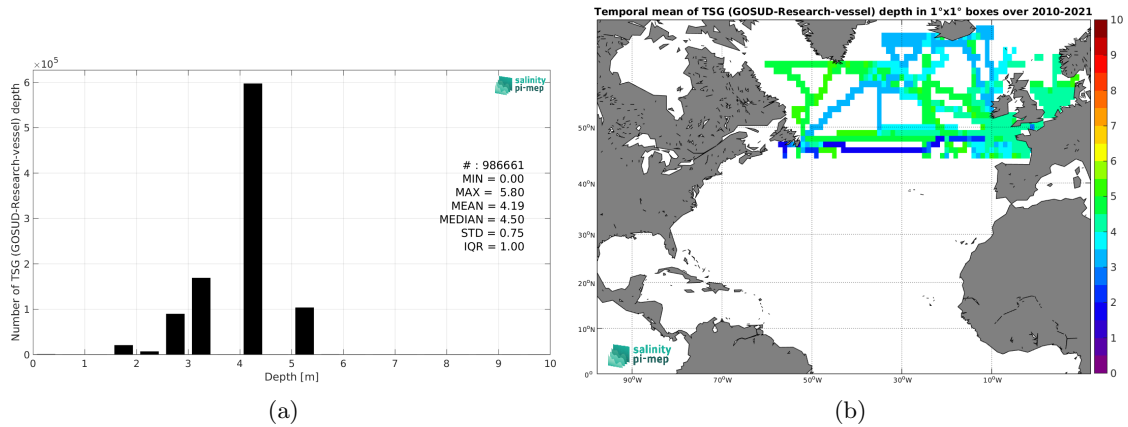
$\times10^5$

salinity pi-mep

6
5
4
3
2
1
0

Number of TSG (GOSUD-Research-vessel) depth

# : 986661
MIN = 0.00
MAX = 5.80
MEAN = 4.19
MEDIAN = 4.50
STD = 0.75
IQR = 1.00

0 1 2 3 4 5 6 7 8 9 10
Depth [m]

(a)

Temporal mean of TSG (GOSUD-Research-vessel) depth in 1°x1° boxes over 2010-2021

50°N
40°N
30°N
20°N
10°N
0°

90°W 70°W 50°W 30°W 10°W

salinity pi-mep

10
9
8
7
6
5
4
3
2
1
0

(b)